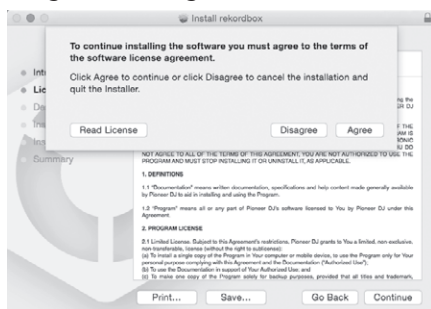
Install rekordbox

To continue installing the software you must agree to the terms of the software license agreement.

Click Agree to continue or click Disagree to cancel the installation and quit the Installer.

Read License

Disagree

Agree

Int
Lic
De
Ins
Ins
Summary

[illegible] the
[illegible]
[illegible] THE
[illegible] IS
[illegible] ING
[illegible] NT.

NOT AGREE TO ALL OF THE TERMS OF THIS AGREEMENT, YOU ARE NOT AUTHORIZED TO USE THE PROGRAM AND MUST STOP INSTALLING IT OR UNINSTALL IT, AS APPLICABLE.

1. DEFINITIONS

1.1 "Documentation" means written documentation, specifications and help content made generally available by Pioneer DJ to aid in installing and using the Program.

1.2 "Program" means all or any part of Pioneer DJ's software licensed to You by Pioneer DJ under this Agreement.

2. PROGRAM LICENSE

2.1 Limited License. Subject to this Agreement's restrictions, Pioneer DJ grants to You a limited, non-exclusive, non-transferable, license (without the right to sublicense):
(a) To install a single copy of the Program in Your computer or mobile device, to use the Program only for Your personal purpose complying with this Agreement and the Documentation ("Authorized Use");
(b) To use the Documentation in support of Your Authorized Use; and
(c) To make one copy of the Program solely for backup purposes, provided that all titles and trademark,

Print...

Save...

Go Back

Continue